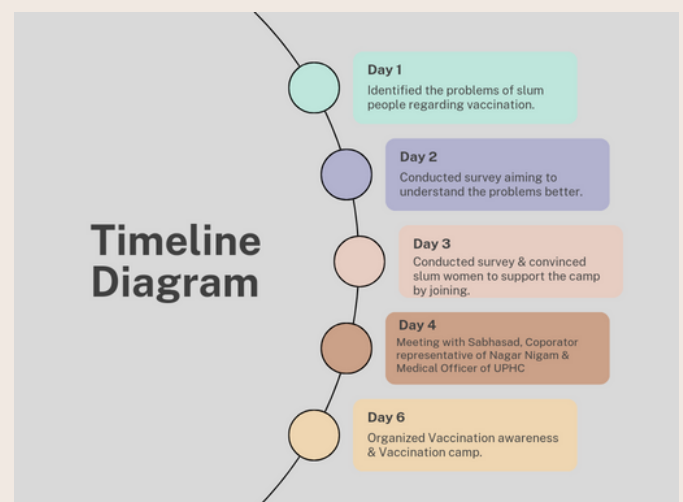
Timeline Diagram

Day 1
Identified the problems of slum people regarding vaccination.

Day 2
Conducted survey aiming to understand the problems better.

Day 3
Conducted survey & convinced slum women to support the camp by joining.

Day 4
Meeting with Sabhasad, Coporator representative of Nagar Nigam & Medical Officer of UPHC

Day 6
Organized Vaccination awareness & Vaccination camp.